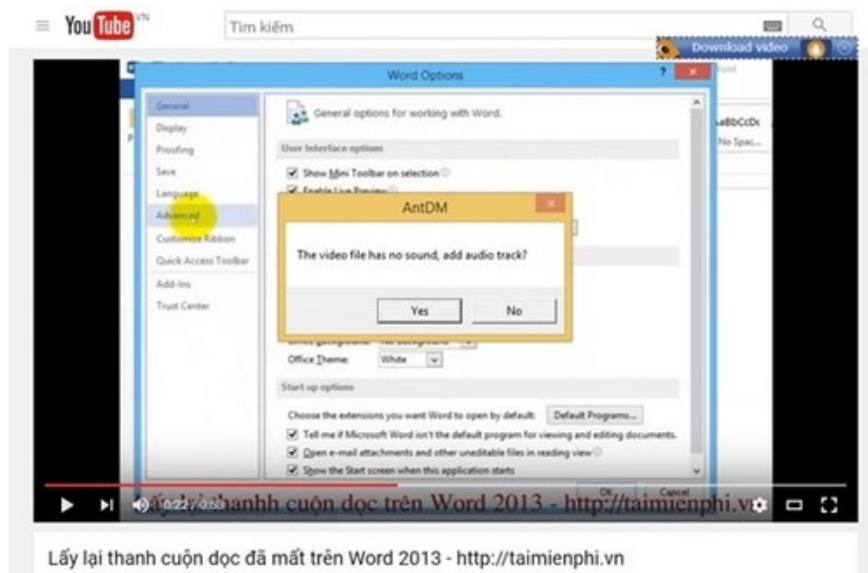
YouTube VN

Tìm kiếm

Download video

Word Options

General
Display
Proofing
Save
Language
Advanced
Customize Ribbon
Quick Access Toolbar
Add-Ins
Trust Center

General options for working with Word.

User Interface options

Show Mini Toolbar on selection
Enable Live Preview

AaBbCcDc
No Spac...

AntDM

The video file has no sound, add audio track?

Yes
No

Office Theme: White

Start up options

Choose the extensions you want Word to open by default: Default Programs...
Tell me if Microsoft Word isn't the default program for viewing and editing documents.
Open e-mail attachments and other uneditable files in reading view
Show the Start screen when this application starts

OK
Cancel

0:22 / 0:53

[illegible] thanh cuộn dọc trên Word 2013 - http://taimienphi.vn

Lấy lại thanh cuộn dọc đã mất trên Word 2013 - http://taimienphi.vn